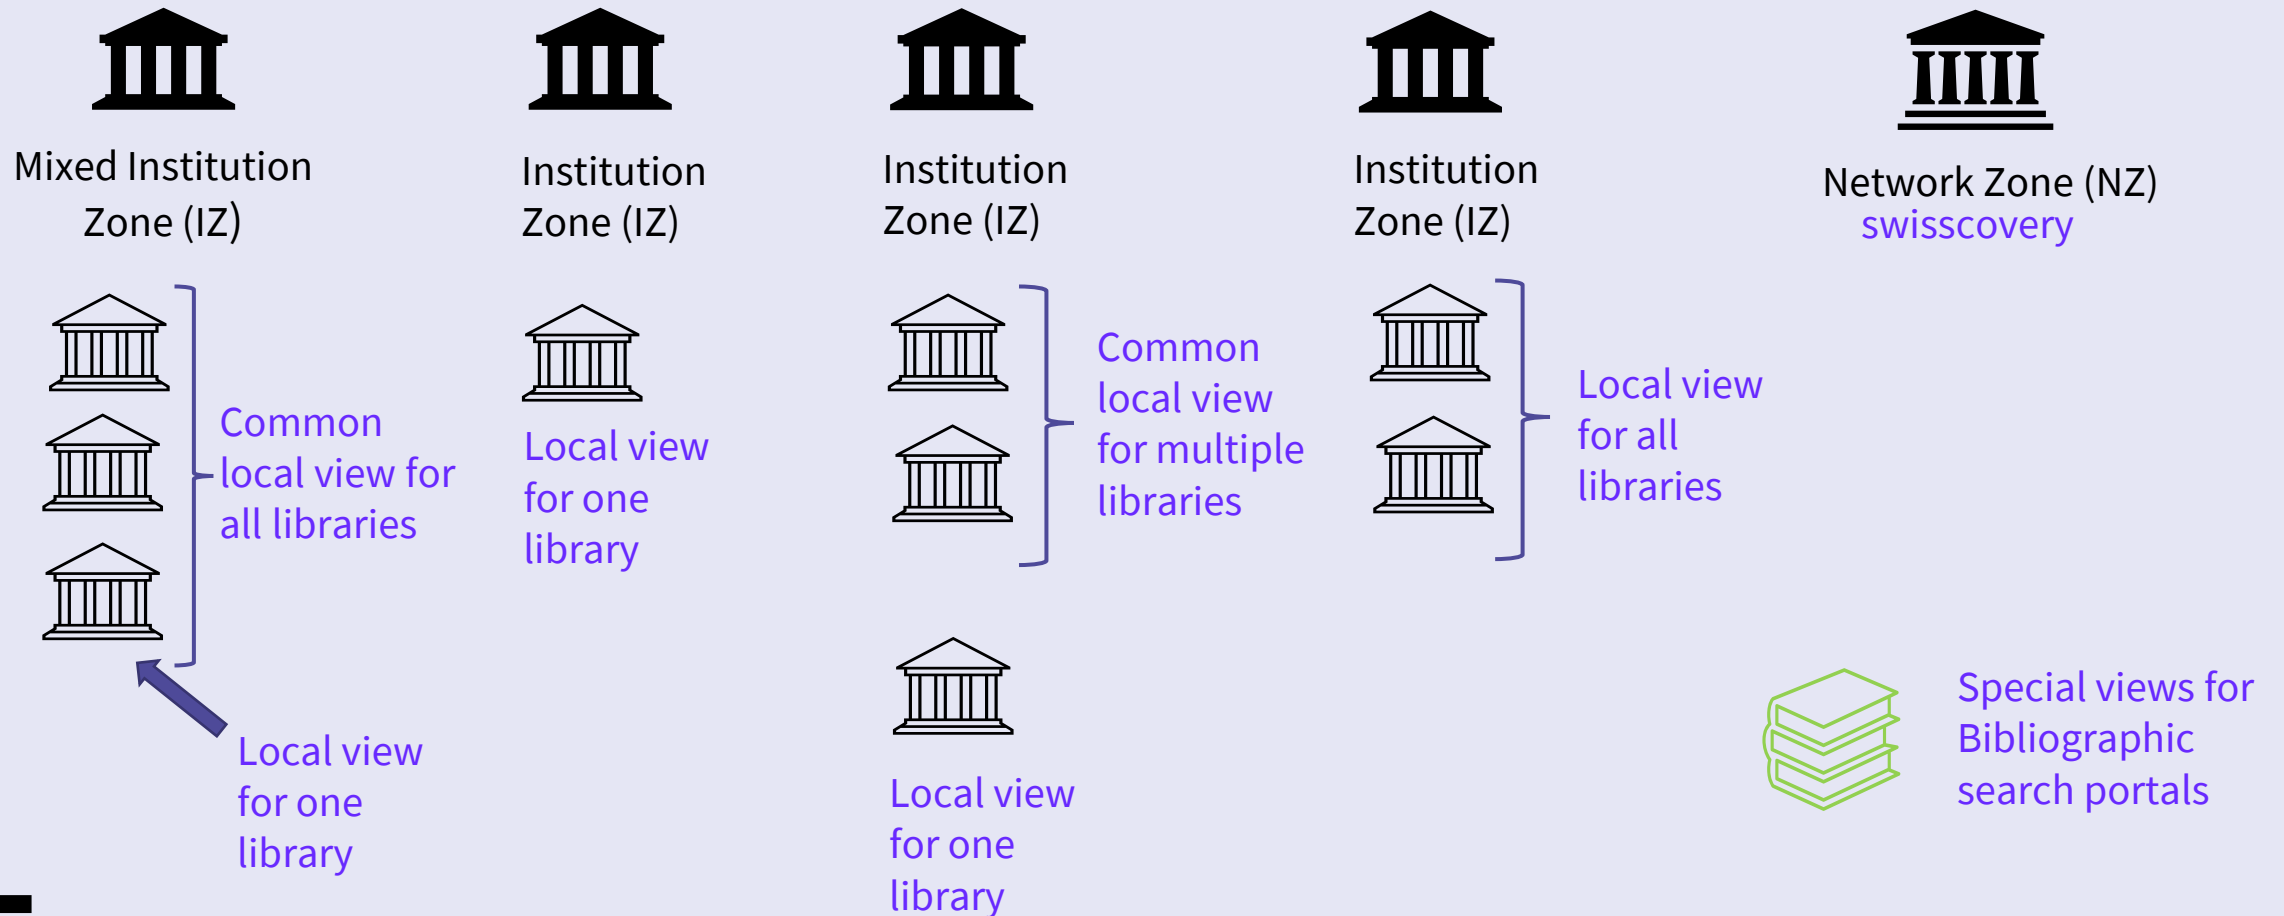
Mixed Institution Zone (IZ)

Common local view for all libraries

Local view for one library

Institution Zone (IZ)

Local view for one library

Institution Zone (IZ)

Common local view for multiple libraries

Local view for one library

Institution Zone (IZ)

Local view for all libraries

Network Zone (NZ)
swisscovery

Special views for Bibliographic search portals